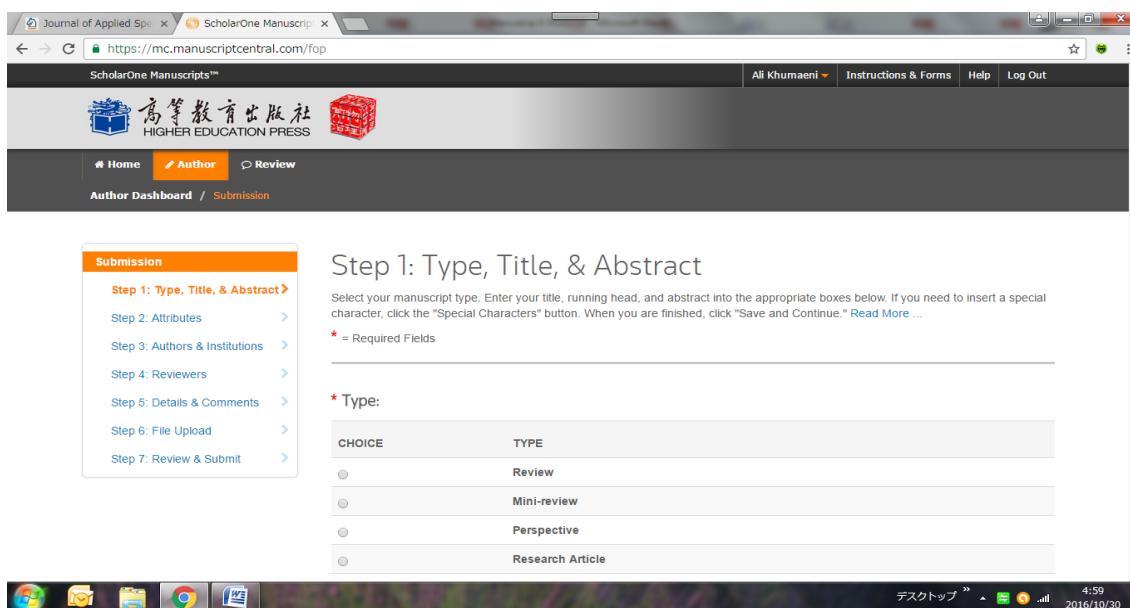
Journal of Applied Spe ×
ScholarOne Manuscript ×

https://mc.manuscriptcentral.com/fop

ScholarOne Manuscripts™
Ali Khumaeni
Instructions & Forms
Help
Log Out

高等教育出版社
HIGHER EDUCATION PRESS

Home
Author
Review

Author Dashboard / Submission

Submission
Step 1: Type, Title, & Abstract
Step 2: Attributes
Step 3: Authors & Institutions
Step 4: Reviewers
Step 5: Details & Comments
Step 6: File Upload
Step 7: Review & Submit

Step 1: Type, Title, & Abstract

Select your manuscript type. Enter your title, running head, and abstract into the appropriate boxes below. If you need to insert a special character, click the "Special Characters" button. When you are finished, click "Save and Continue." Read More ...

* = Required Fields

* Type:

| CHOICE | TYPE |
|---|---|
| | Review |
| | Mini-review |
| | Perspective |
| | Research Article |

デスクトップ
4:59
2016/10/30